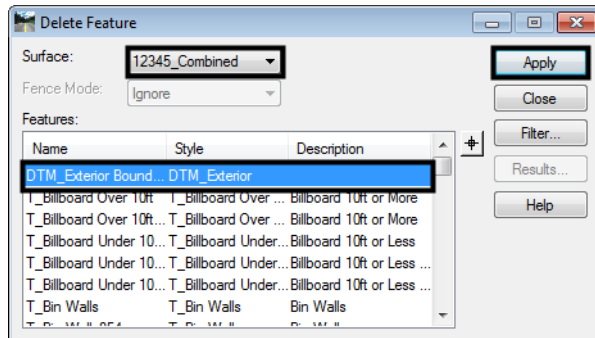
Delete Feature

Surface: 12345_Combined

Fence Mode: Ignore

Features:

| Name | Style | Description |
|---|---|---|
| DTM_Exterior Bound... | DTM_Exterior | |
| T_Billboard Over 10ft | T_Billboard Over ... | Billboard 10ft or More |
| T_Billboard Over 10ft... | T_Billboard Over ... | Billboard 10ft or More |
| T_Billboard Under 10... | T_Billboard Under... | Billboard 10ft or Less |
| T_Billboard Under 10... | T_Billboard Under... | Billboard 10ft or Less ... |
| T_Billboard Under 10... | T_Billboard Under... | Billboard 10ft or Less ... |
| T_Bin Walls | T_Bin Walls | Bin Walls |
| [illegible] | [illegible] | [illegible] |

Apply
Close
Filter...
Results...
Help